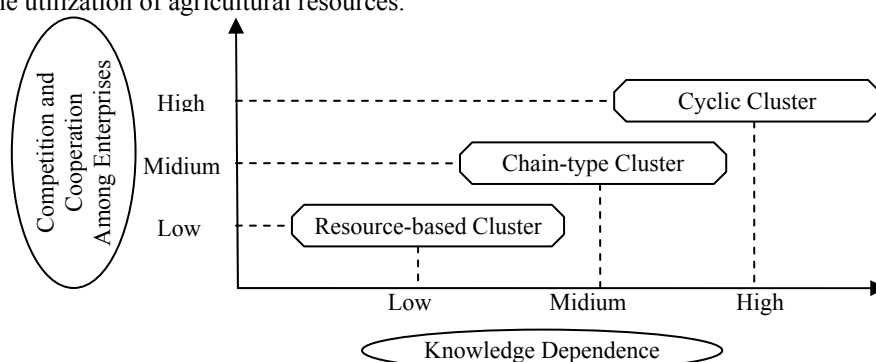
the utilization of agricultural resources.

Competition and Cooperation Among Enterprises

High

Midium

Low

Cyclic Cluster

Chain-type Cluster

Resource-based Cluster

Low

Midium

High

Knowledge Dependence